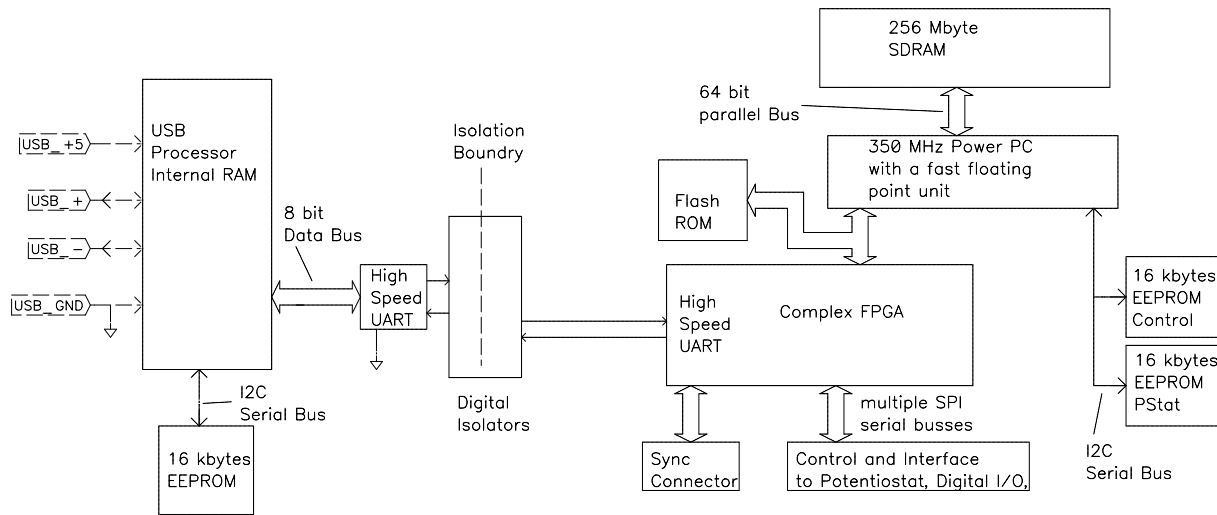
256 Mbyte SDRAM

64 bit parallel Bus

350 MHz Power PC with a fast floating point unit

Flash ROM

USB_+5

USB_+

USB_-

USB_GND

USB Processor Internal RAM

8 bit Data Bus

Isolation Boundry

High Speed UART

High Speed UART

Complex FPGA

16 kbytes EEPROM Control

16 kbytes EEPROM PStat

I2C Serial Bus

16 kbytes EEPROM

Digital Isolators

multiple SPI serial busses

Sync Connector

Control and Interface to Potentiostat, Digital I/O,

I2C Serial Bus